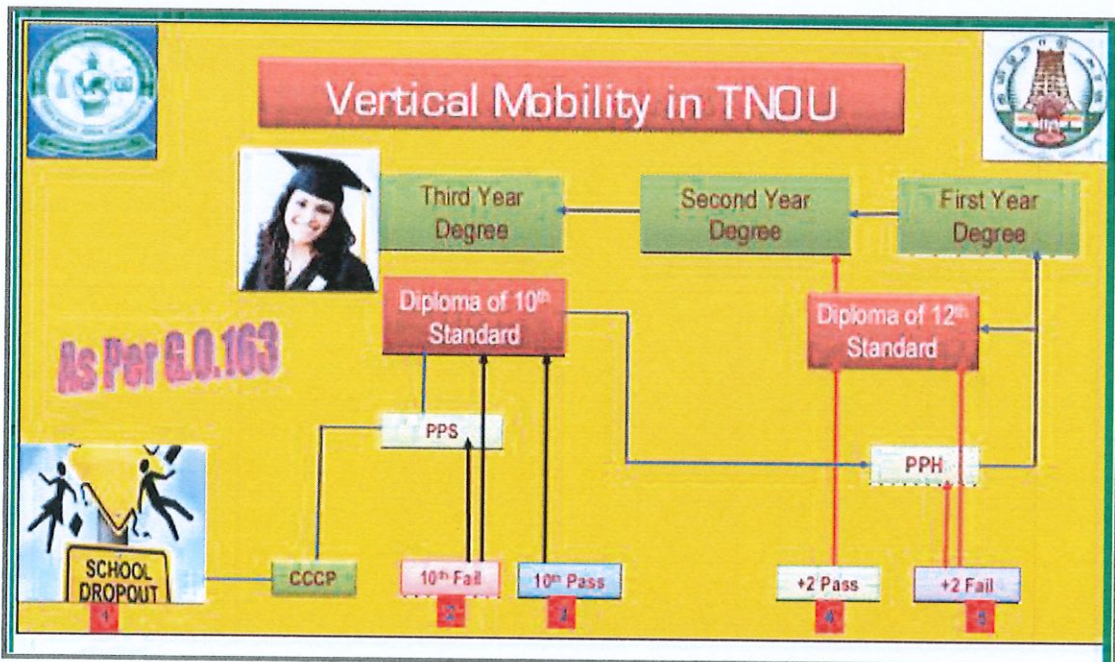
Vertical Mobility in TNOU

Third Year Degree

Second Year Degree

First Year Degree

Diploma of 10$^{th}$ Standard

Diploma of 12$^{th}$ Standard

As Per G.O.163

PPS

PPH

SCHOOL DROPOUT

CCCP

10$^{th}$ Fail

10$^{th}$ Pass

+2 Pass

+2 Fail

1

2

3

4

5